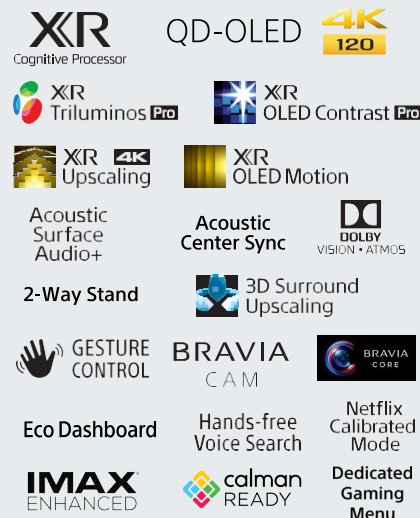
XR
Cognitive Processor

QD-OLED

4K
120

XR
Triluminos Pro

XR
OLED Contrast Pro

XR 4K
Upscaling

XR
OLED Motion

Acoustic Surface Audio+

Acoustic Center Sync

DOLBY
VISION • ATMOS

2-Way Stand

3D Surround Upscaling

GESTURE CONTROL

BRAVIA
CAM

BRAVIA
CORE

Eco Dashboard

Hands-free Voice Search

Netflix Calibrated Mode

IMAX
ENHANCED

calman
READY

Dedicated Gaming Menu